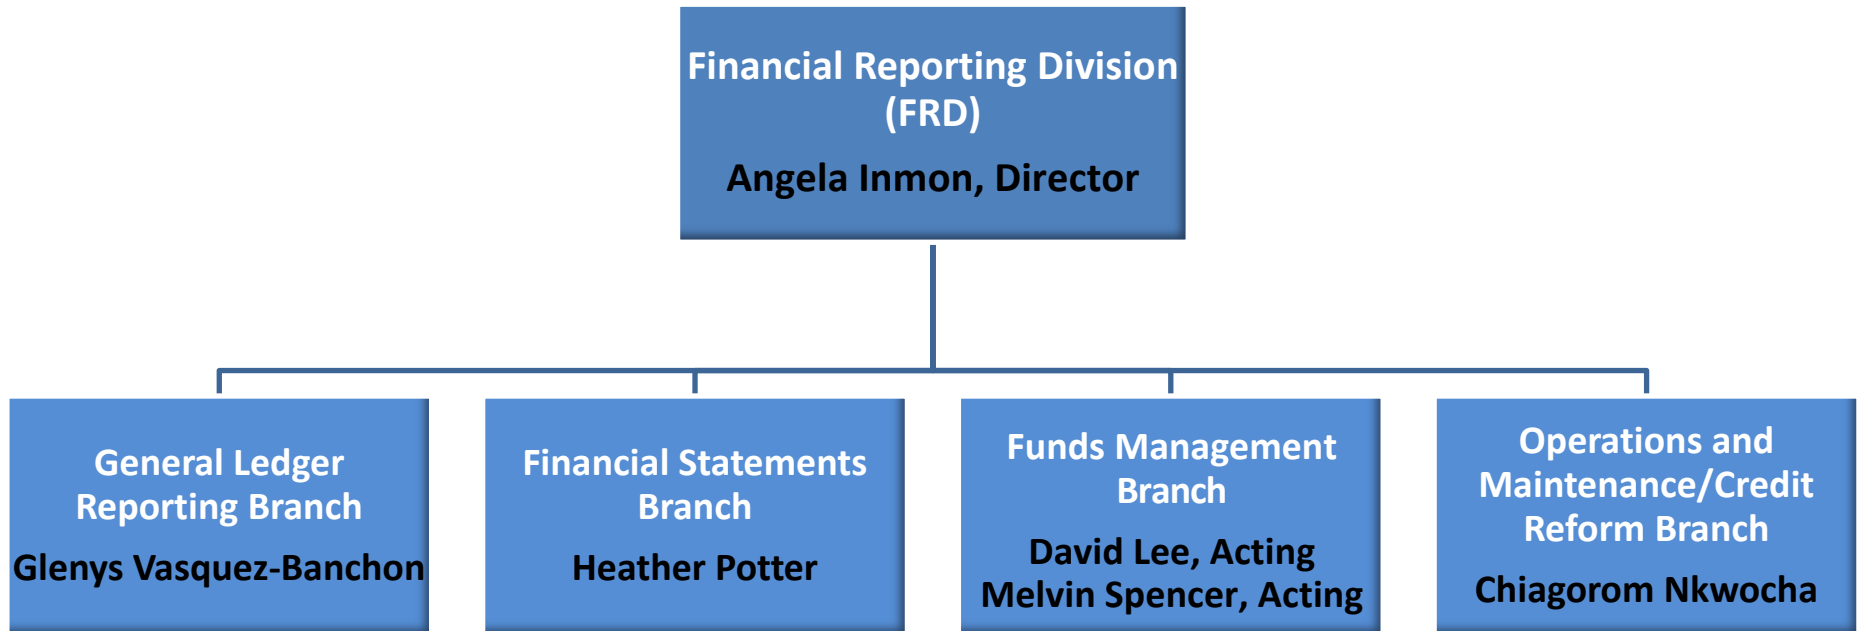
Financial Reporting Division (FRD)

Angela Inmon, Director

General Ledger Reporting Branch

Glenys Vasquez-Banchon

Financial Statements Branch

Heather Potter

Funds Management Branch

David Lee, Acting
Melvin Spencer, Acting

Operations and Maintenance/Credit Reform Branch

Chiagorom Nkwocha